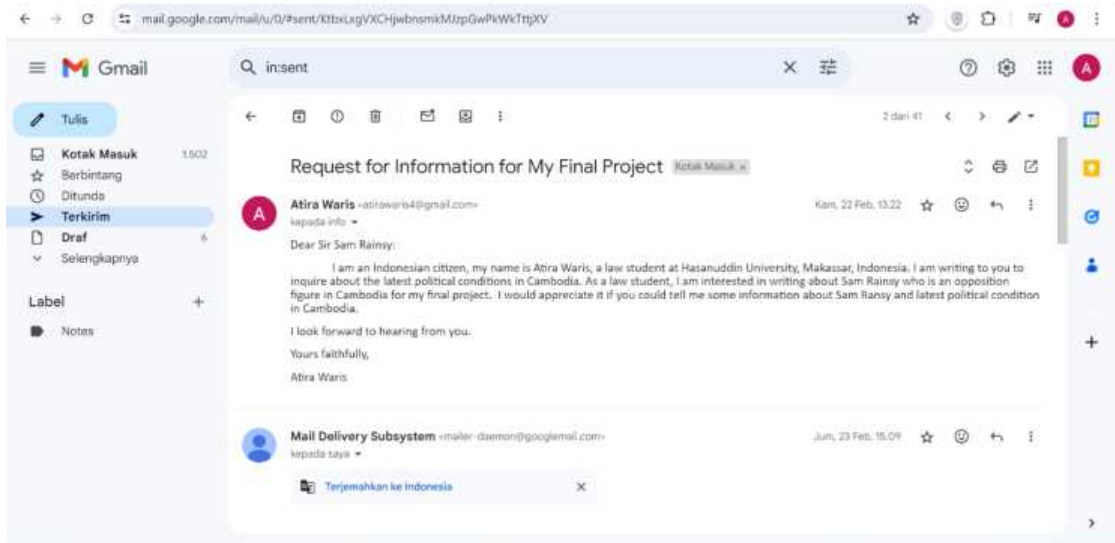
mail.google.com/mail/u/0/#sent/KtbxLxgVXCHjwbnsmkMJzpGwPkWkTttjXV

Gmail

in:sent

Tulis

Kotak Masuk 1.502
Berbintang
Ditunda
Terkirim
Draf 6
Selengkapnya

Label +
Notes

2 dari 41

Request for Information for My Final Project Kotak Masuk ×

Atira Waris <atirawaris4@gmail.com>
kepada info
Kam, 22 Feb, 13.22

Dear Sir Sam Rainsy:

I am an Indonesian citizen, my name is Atira Waris, a law student at Hasanuddin University, Makassar, Indonesia. I am writing to you to inquire about the latest political conditions in Cambodia. As a law student, I am interested in writing about Sam Rainsy who is an opposition figure in Cambodia for my final project. I would appreciate it if you could tell me some information about Sam Ransy and latest political condition in Cambodia.

I look forward to hearing from you.

Yours faithfully,

Atira Waris

Mail Delivery Subsystem <mailer-daemon@googlemail.com>
kepada saya
Jum, 23 Feb, 15.09

Terjemahkan ke Indonesia